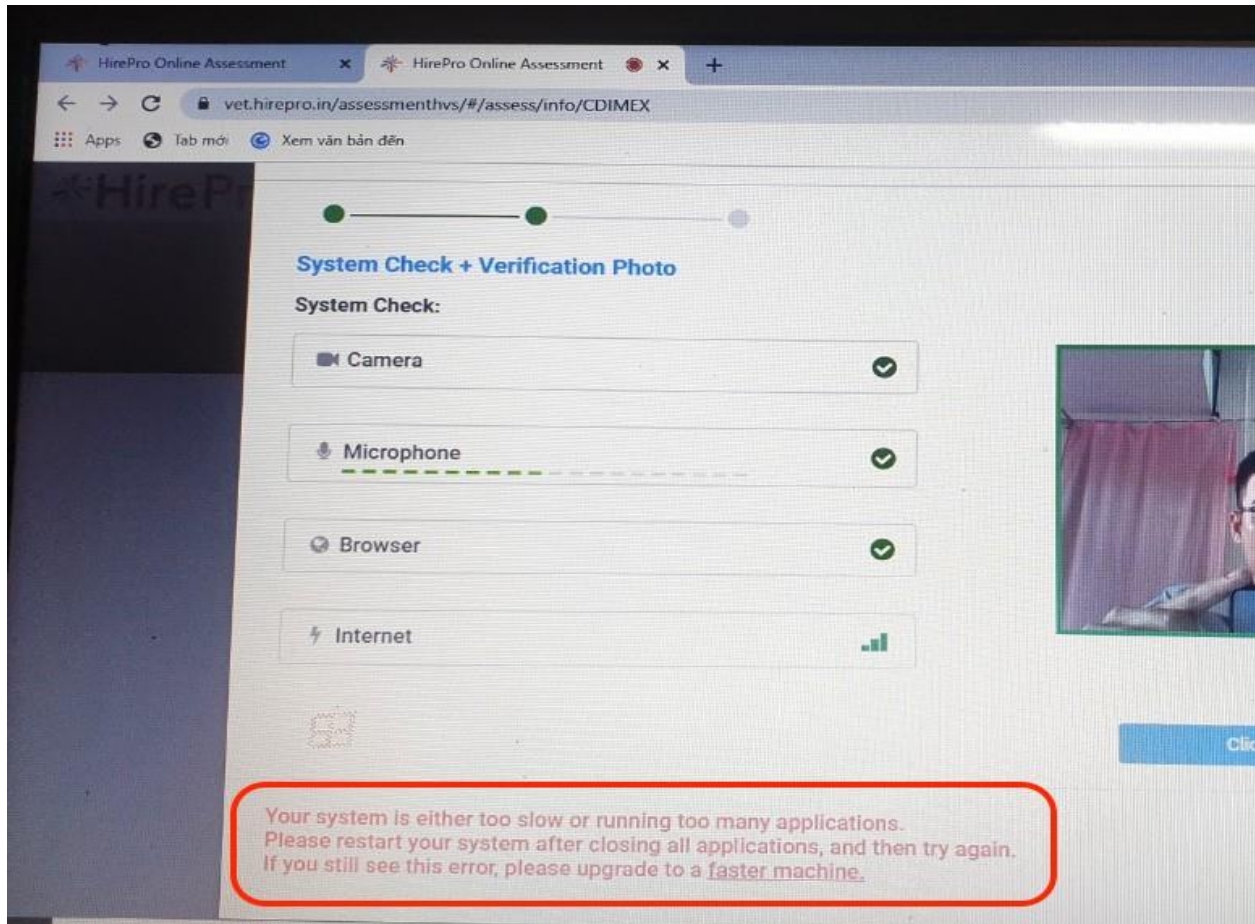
HirePro Online Assessment × HirePro Online Assessment × +

vet.hirepro.in/assessmenthvs/#/assess/info/CDIMEX

Apps Tab mới Xem văn bản đến

HireP

System Check + Verification Photo

System Check:

Camera

Microphone

Browser

Internet

Clic

Your system is either too slow or running too many applications.
Please restart your system after closing all applications, and then try again.
If you still see this error, please upgrade to a faster machine.